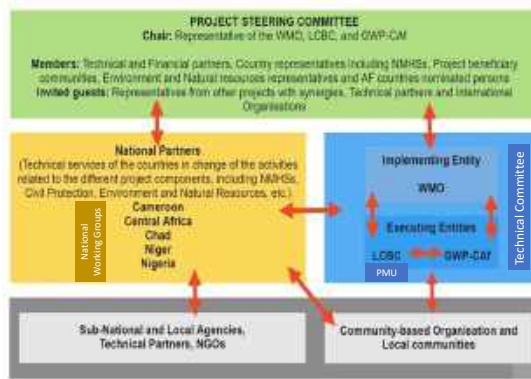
PROJECT STEERING COMMITTEE
Chair: Representative of the WMO, LCBC, and GWP-CAf

Members: Technical and Financial partners, Country representatives including NMHSs, Project beneficiary communities, Environment and Natural resources representatives and AF countries nominated persons
Invited guests: Representatives from other projects with synergies, Technical partners and International Organisations

National Partners
(Technical services of the countries in charge of the activities related to the different project components, including NMHSs, Civil Protection, Environment and Natural Resources, etc.)

National Working groups

Cameroon
Central Africa
Chad
Niger
Nigeria

Implementing Entity

WMO

Executing Entities

LCBC

GWP-CAf

PMU

Technical Committee

Sub-National and Local Agencies, Technical Partners, NGOs

Community-based Organisation and Local communities